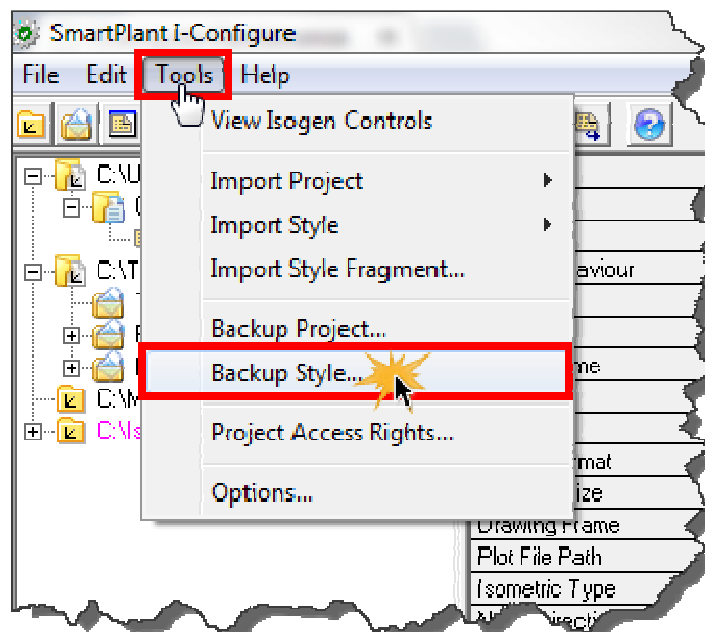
SmartPlant I-Configure

File Edit Tools Help

View Isogen Controls

Import Project

Import Style

Import Style Fragment...

Backup Project...

Backup Style...

Project Access Rights...

Options...

C:\U

C:\T

C:\M

C:\Is

aviour

me

rmat

ize

Drawing Frame

Plot File Path

Isometric Type

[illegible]